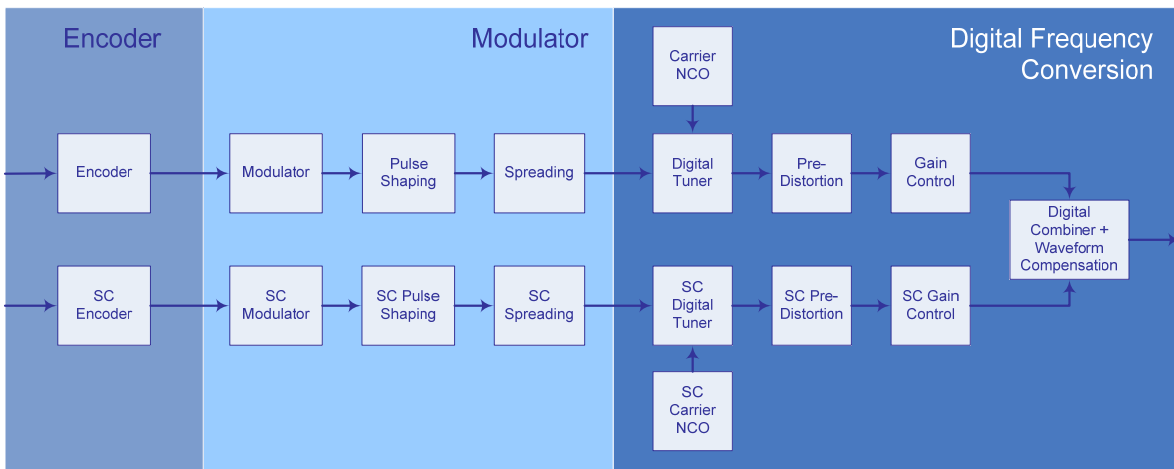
Encoder

Modulator

Digital Frequency Conversion

Carrier NCO

Encoder

Modulator

Pulse Shaping

Spreading

Digital Tuner

Pre-Distortion

Gain Control

Digital Combiner + Waveform Compensation

SC Encoder

SC Modulator

SC Pulse Shaping

SC Spreading

SC Digital Tuner

SC Pre-Distortion

SC Gain Control

SC Carrier NCO